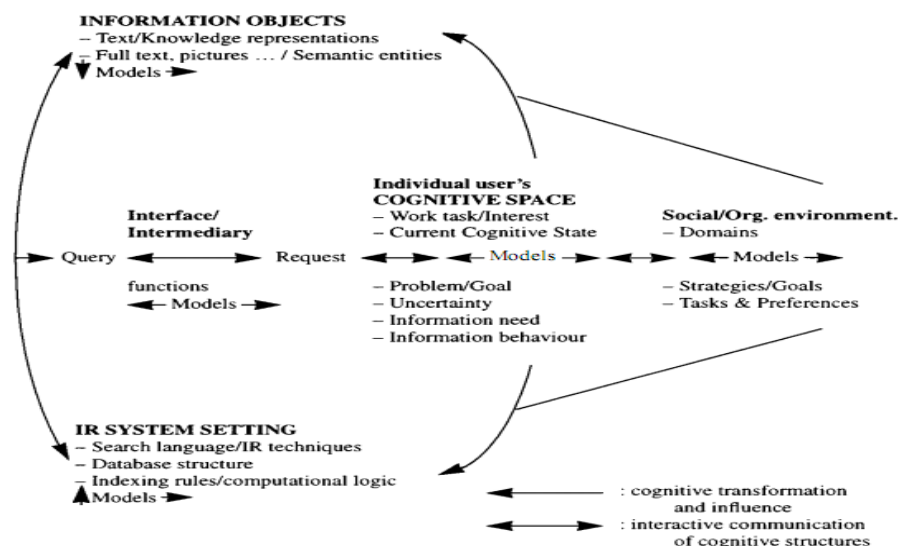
INFORMATION OBJECTS
– Text/Knowledge representations
– Full text, pictures … / Semantic entities
Models

Individual user's
COGNITIVE SPACE
– Work task/Interest
– Current Cognitive State

Interface/
Intermediary

Social/Org. environment.
– Domains

Query

Request

Models

Models

functions
Models

– Problem/Goal
– Uncertainty
– Information need
– Information behaviour

– Strategies/Goals
– Tasks & Preferences

IR SYSTEM SETTING
– Search language/IR techniques
– Database structure
– Indexing rules/computational logic
Models

: cognitive transformation and influence

: interactive communication of cognitive structures